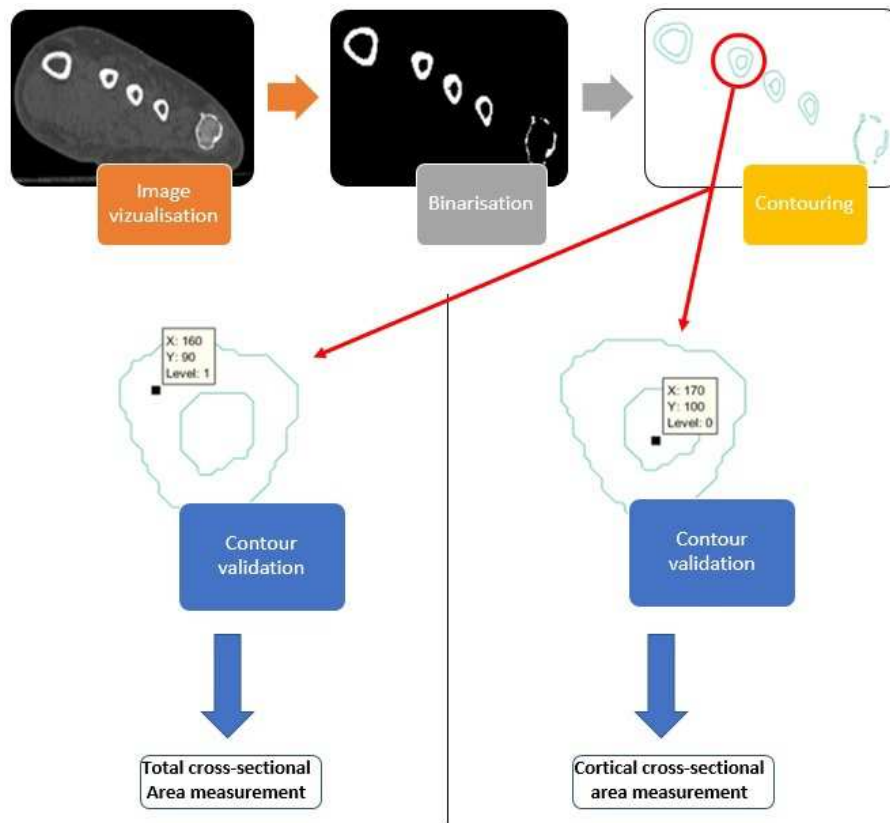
Image vizualisation

Binarisation

Contouring

X: 160
Y: 90
Level: 1

Contour validation

Total cross-sectional Area measurement

X: 170
Y: 100
Level: 0

Contour validation

Cortical cross-sectional area measurement